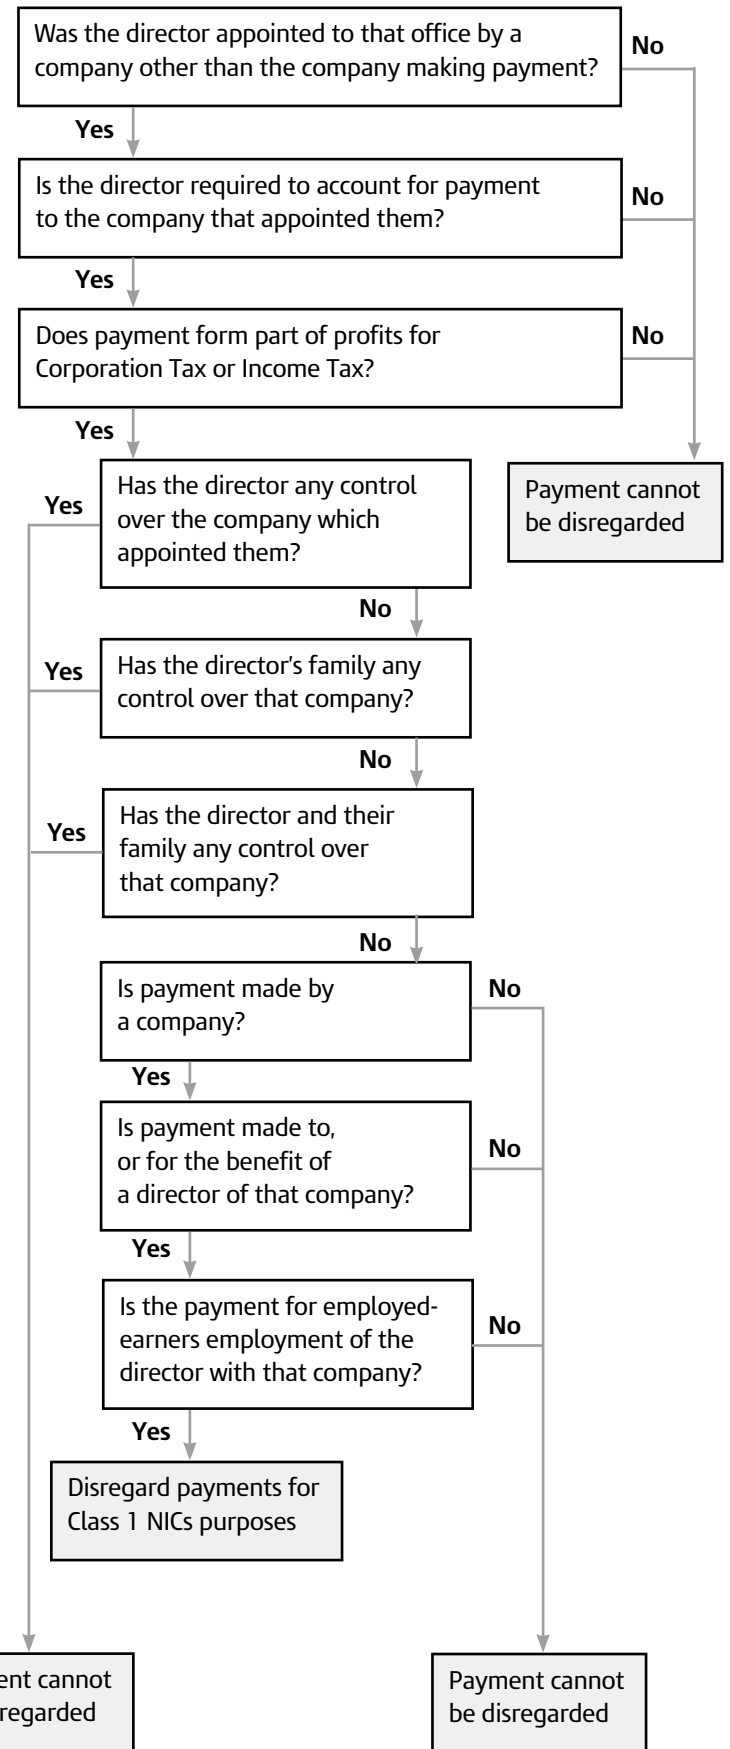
Was the director appointed to that office by a company other than the company making payment?

No

Yes

Is the director required to account for payment to the company that appointed them?

No

Yes

Does payment form part of profits for Corporation Tax or Income Tax?

No

Yes

Payment cannot be disregarded

Yes

Has the director any control over the company which appointed them?

No

Yes

Has the director's family any control over that company?

No

Yes

Has the director and their family any control over that company?

No

Is payment made by a company?

No

Yes

Is payment made to, or for the benefit of a director of that company?

No

Yes

Is the payment for employed-earners employment of the director with that company?

No

Yes

Disregard payments for Class 1 NICs purposes

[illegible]ent cannot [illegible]regarded

Payment cannot be disregarded